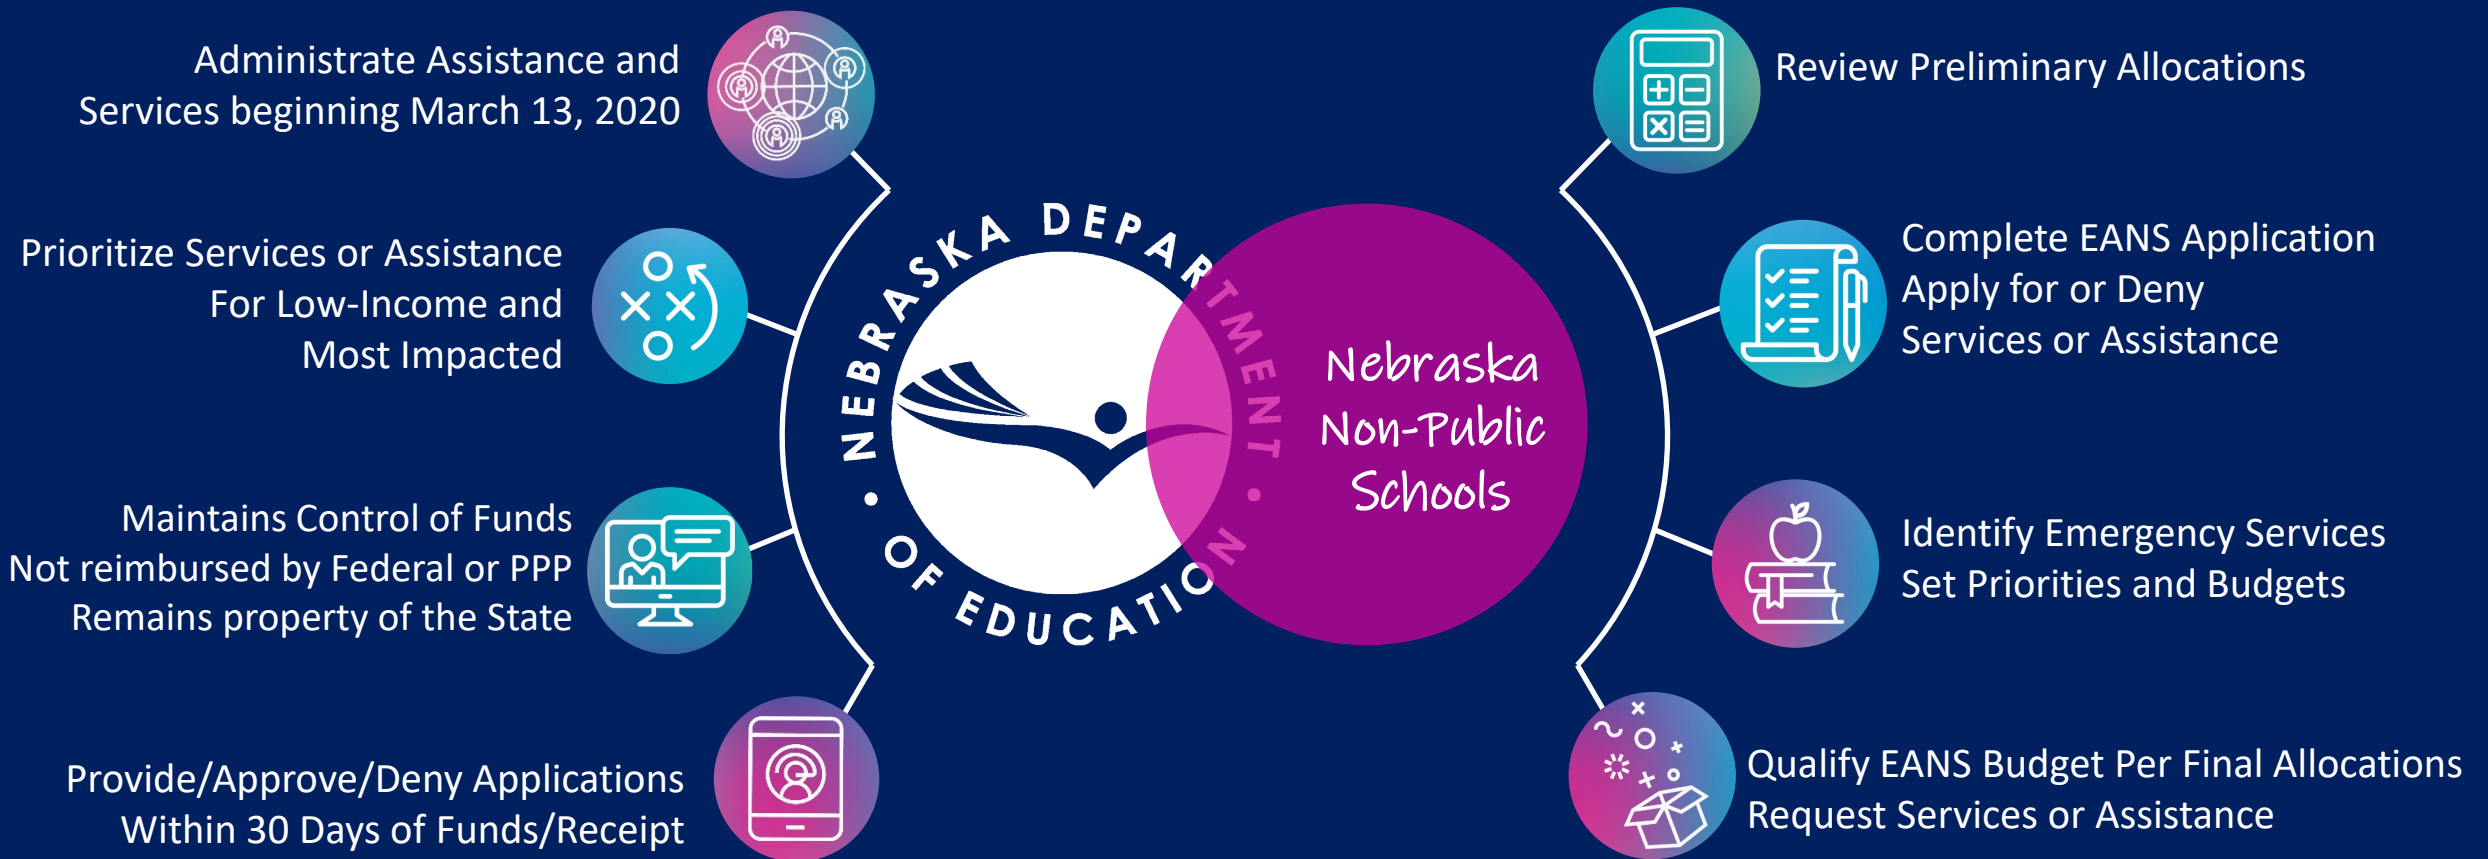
Administrate Assistance and Services beginning March 13, 2020

Prioritize Services or Assistance For Low-Income and Most Impacted

Maintains Control of Funds
Not reimbursed by Federal or PPP
Remains property of the State

Provide/Approve/Deny Applications Within 30 Days of Funds/Receipt

NEBRASKA DEPARTMENT • OF EDUCATION •

Nebraska Non-Public Schools

Review Preliminary Allocations

Complete EANS Application
Apply for or Deny Services or Assistance

Identify Emergency Services
Set Priorities and Budgets

Qualify EANS Budget Per Final Allocations
Request Services or Assistance